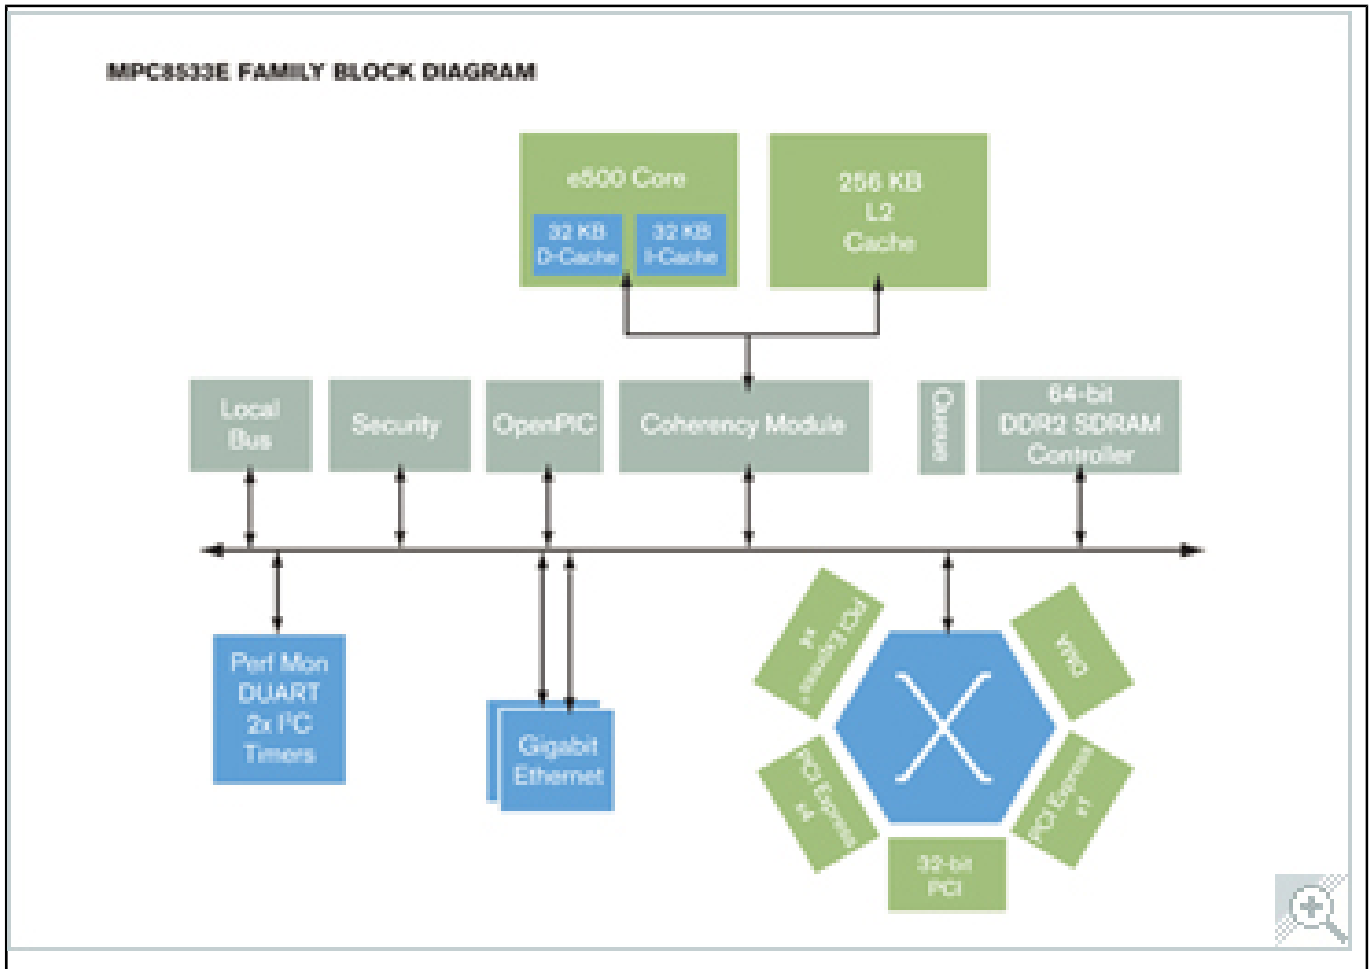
MPC8533E FAMILY BLOCK DIAGRAM

e500 Core

32 KB D-Cache

32 KB I-Cache

256 KB L2 Cache

Local Bus

Security

OpenPIC

Coherency Module

Queue

64-bit DDR2 SDRAM Controller

Perf Mon DUART 2x I²C Timers

Gigabit Ethernet

PCI Express x4

DMA

PCI Express x4

PCI Express x1

32-bit PCI